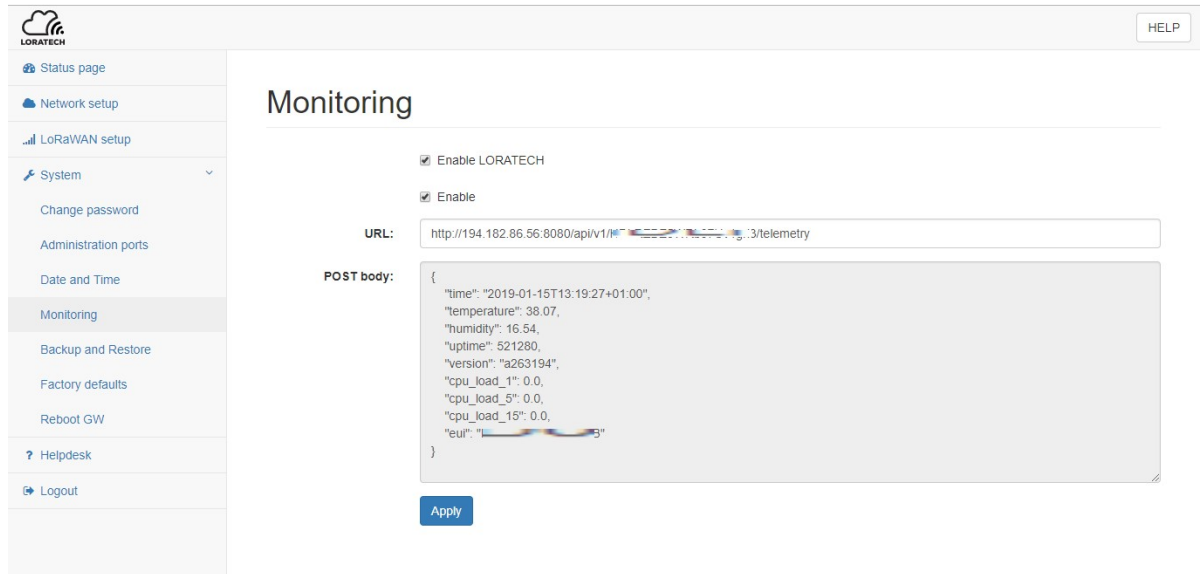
LORATECH

HELP

Status page
Network setup
LoRaWAN setup
System
Change password
Administration ports
Date and Time
Monitoring
Backup and Restore
Factory defaults
Reboot GW
? Helpdesk
Logout

Monitoring

Enable LORATECH

Enable

URL: http://194.182.86.56:8080/api/v1/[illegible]3/telemetry

POST body:
{
"time": "2019-01-15T13:19:27+01:00",
"temperature": 38.07,
"humidity": 16.54,
"uptime": 521280,
"version": "a263194",
"cpu_load_1": 0.0,
"cpu_load_5": 0.0,
"cpu_load_15": 0.0,
"eui": "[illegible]3"
}

Apply